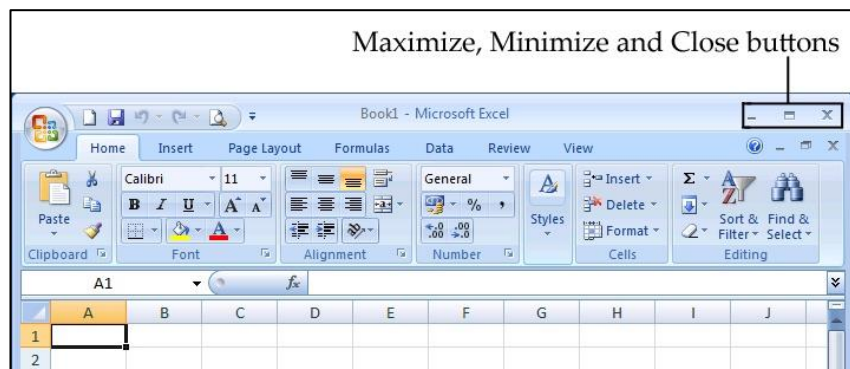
Maximize, Minimize and Close buttons

Book1 - Microsoft Excel

Home Insert Page Layout Formulas Data Review View

Paste
Clipboard

Calibri 11
B I U A A
Font

Alignment

General
% ,
.00 .0
Number

Styles

Insert
Delete
Format
Cells

Σ
Sort & Filter
Find & Select
Editing

A1
$f_x$

| | A | B | C | D | E | F | G | H | I | J |
|---|---|---|---|---|---|---|---|---|---|---|
| 1 | | | | | | | | | | |
| 2 | | | | | | | | | | |